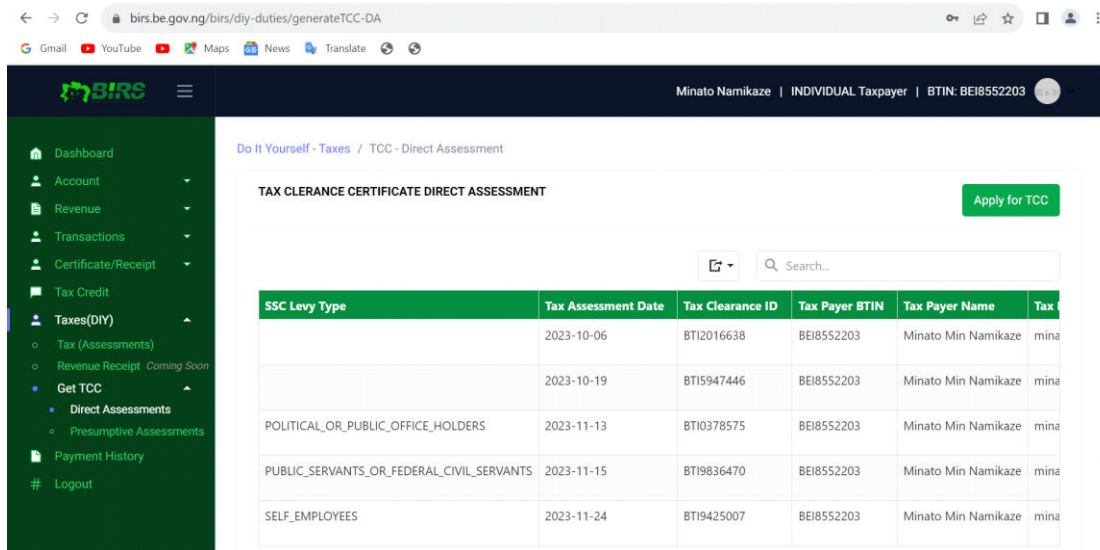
birs.be.gov.ng/birs/diy-duties/generateTCC-DA

Gmail YouTube Maps News Translate

BIRS

Minato Namikaze | INDIVIDUAL Taxpayer | BTIN: BEI8552203

Dashboard
Account
Revenue
Transactions
Certificate/Receipt
Tax Credit
Taxes(DIY)
Tax (Assessments)
Revenue Receipt Coming Soon
Get TCC
Direct Assessments
Presumptive Assessments
Payment History
Logout

Do It Yourself - Taxes / TCC - Direct Assessment

TAX CLEARANCE CERTIFICATE DIRECT ASSESSMENT

Apply for TCC

Search...

| SSC Levy Type | Tax Assessment Date | Tax Clearance ID | Tax Payer BTIN | Tax Payer Name | Tax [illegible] |
|---|---|---|---|---|---|
| | 2023-10-06 | BTI2016638 | BEI8552203 | Minato Min Namikaze | mina |
| | 2023-10-19 | BTI5947446 | BEI8552203 | Minato Min Namikaze | mina |
| POLITICAL_OR_PUBLIC_OFFICE_HOLDERS | 2023-11-13 | BTI0378575 | BEI8552203 | Minato Min Namikaze | mina |
| PUBLIC_SERVANTS_OR_FEDERAL_CIVIL_SERVANTS | 2023-11-15 | BTI9836470 | BEI8552203 | Minato Min Namikaze | mina |
| SELF_EMPLOYEES | 2023-11-24 | BTI9425007 | BEI8552203 | Minato Min Namikaze | mina |